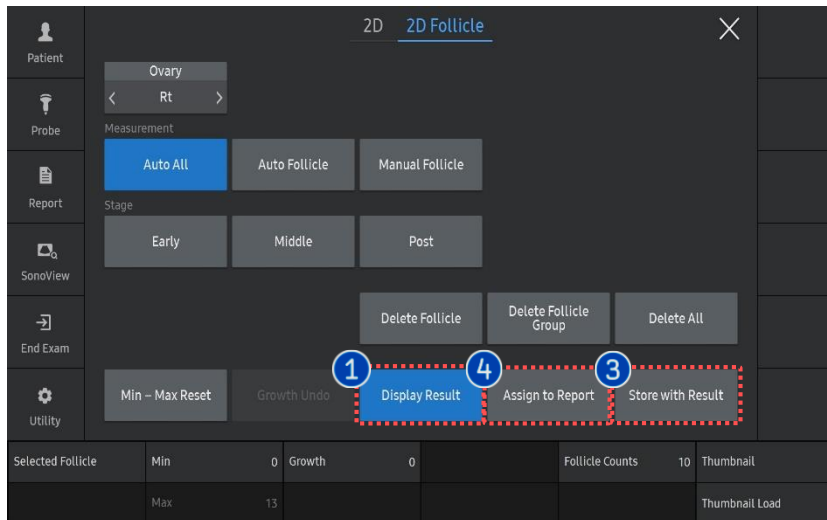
Patient

Probe

Report

SonoView

End Exam

Utility

2D 2D Follicle

Ovary
Rt

Measurement

Auto All
Auto Follicle
Manual Follicle

Stage

Early
Middle
Post

Delete Follicle
Delete Follicle Group
Delete All

Min – Max Reset
Growth Undo
1 Display Result
4 Assign to Report
3 Store with Result

| Selected Follicle | Min 0 | Growth 0 | | Follicle Counts 10 | Thumbnail |
|---|---|---|---|---|---|
| | Max 13 | | | | Thumbnail Load |